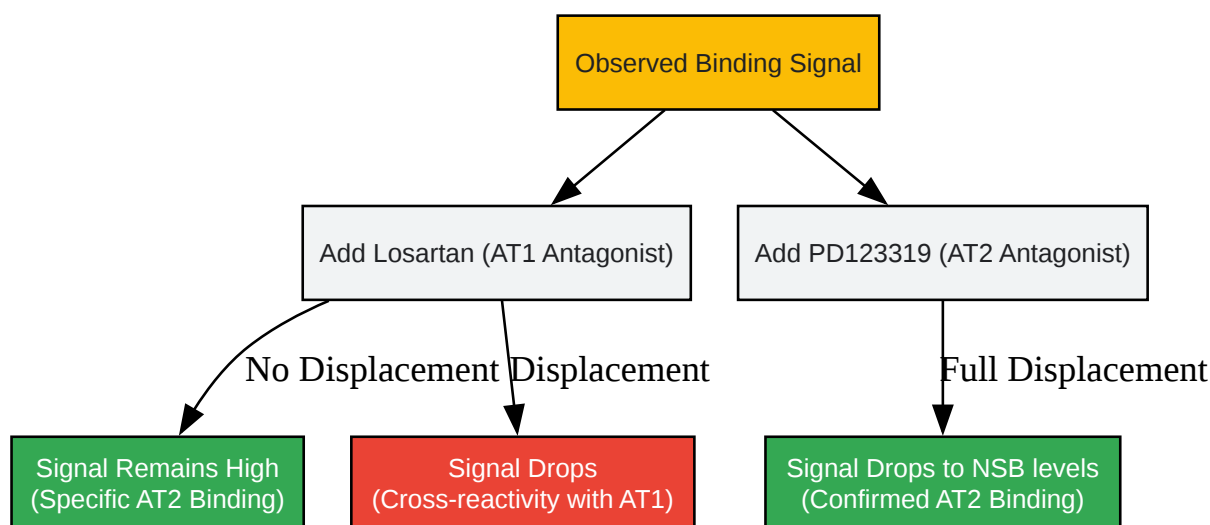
Observed Binding Signal

Add Losartan (AT1 Antagonist)

Add PD123319 (AT2 Antagonist)

No Displacement

Displacement

Full Displacement

Signal Remains High
(Specific AT2 Binding)

Signal Drops
(Cross-reactivity with AT1)

Signal Drops to NSB levels
(Confirmed AT2 Binding)